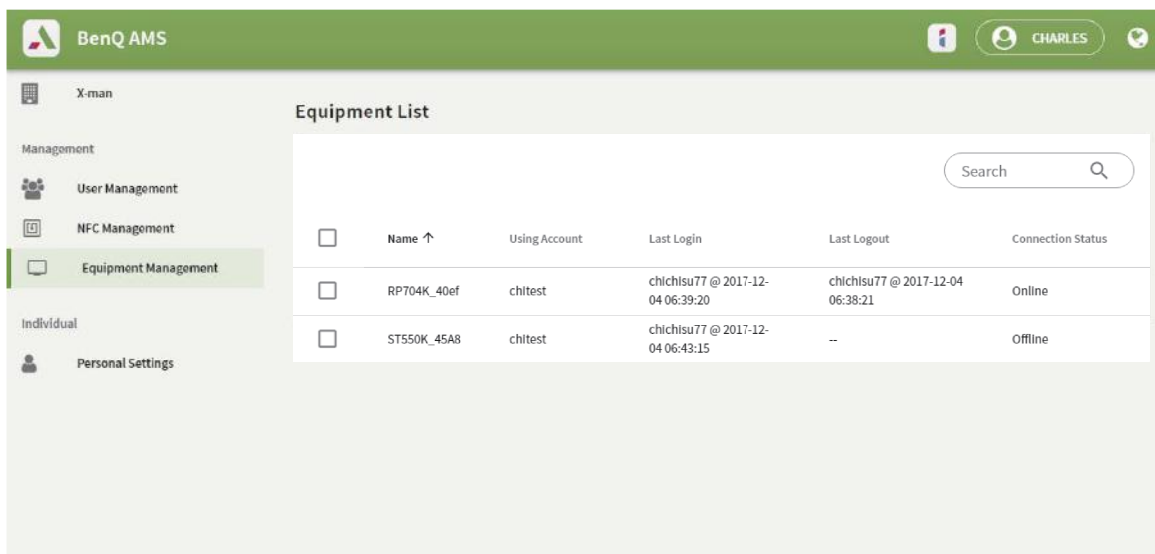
BenQ AMS

CHARLES

X-man

Management

User Management

NFC Management

Equipment Management

Individual

Personal Settings

Equipment List

Search

| | Name ↑ | Using Account | Last Login | Last Logout | Connection Status |
|---|---|---|---|---|---|
| | RP704K_40ef | chitest | chichisu77 @ 2017-12-04 06:39:20 | chichisu77 @ 2017-12-04 06:38:21 | Online |
| | ST550K_45A8 | chitest | chichisu77 @ 2017-12-04 06:43:15 | -- | Offline |